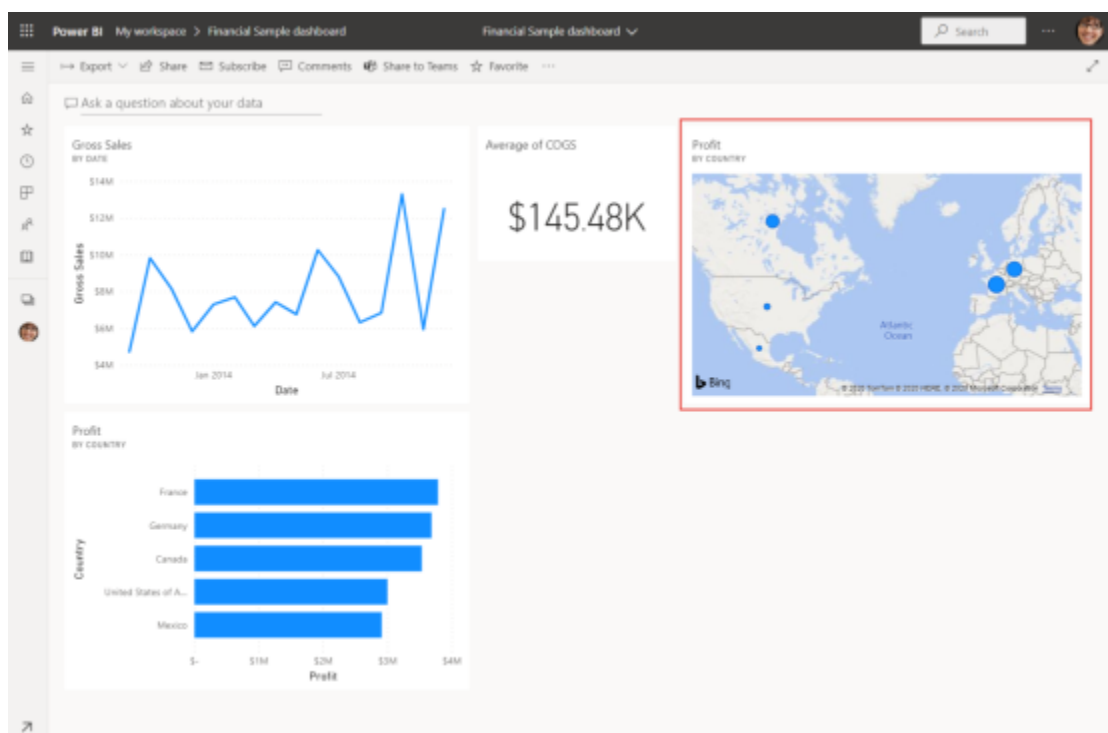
Power BI My workspace > Financial Sample dashboard

Financial Sample dashboard

Search

Export Share Subscribe Comments Share to Teams Favorite ···

Ask a question about your data

Gross Sales
BY DATE

$14M
$12M
$10M
$8M
$6M
$4M

Gross Sales

Jan 2014
Jul 2014
Date

Average of COGS

$145.48K

Profit
BY COUNTRY

Atlantic Ocean

Bing

© 2020 TomTom © 2021 HERE, © 2021 Microsoft Corporation Terms

Profit
BY COUNTRY

France
Germany
Canada
United States of A...
Mexico

Country

$-
$1M
$2M
$3M
$4M
Profit